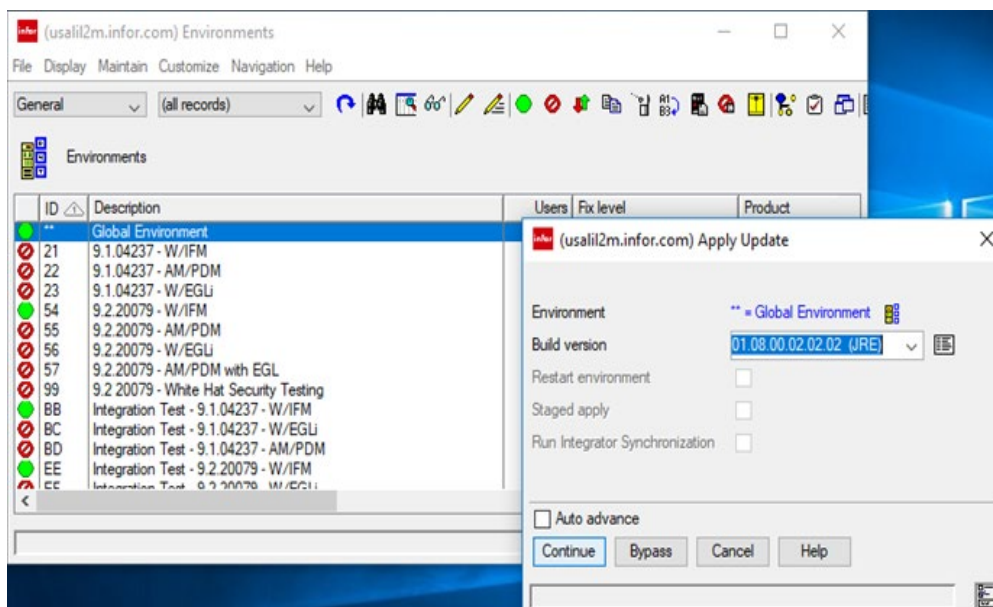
infor (usalil2m.infor.com) Environments

File Display Maintain Customize Navigation Help

General

(all records)

Environments

| ID | Description | Users | Fix level | Product |
|---|---|---|---|---|
| ** | Global Environment | | | |
| 21 | 9.1.04237 - W/IFM | | | |
| 22 | 9.1.04237 - AM/PDM | | | |
| 23 | 9.1.04237 - W/EGLi | | | |
| 54 | 9.2.20079 - W/IFM | | | |
| 55 | 9.2.20079 - AM/PDM | | | |
| 56 | 9.2.20079 - W/EGLi | | | |
| 57 | 9.2.20079 - AM/PDM with EGL | | | |
| 99 | 9.2.20079 - White Hat Security Testing | | | |
| BB | Integration Test - 9.1.04237 - W/IFM | | | |
| BC | Integration Test - 9.1.04237 - W/EGLi | | | |
| BD | Integration Test - 9.1.04237 - AM/PDM | | | |
| EE | Integration Test - 9.2.20079 - W/IFM | | | |
| EF | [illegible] | | | |

infor (usalil2m.infor.com) Apply Update

Environment ** = Global Environment

Build version 01.08.00.02.02.02 (JRE)

Restart environment

Staged apply

Run Integrator Synchronization

Auto advance

Continue Bypass Cancel Help